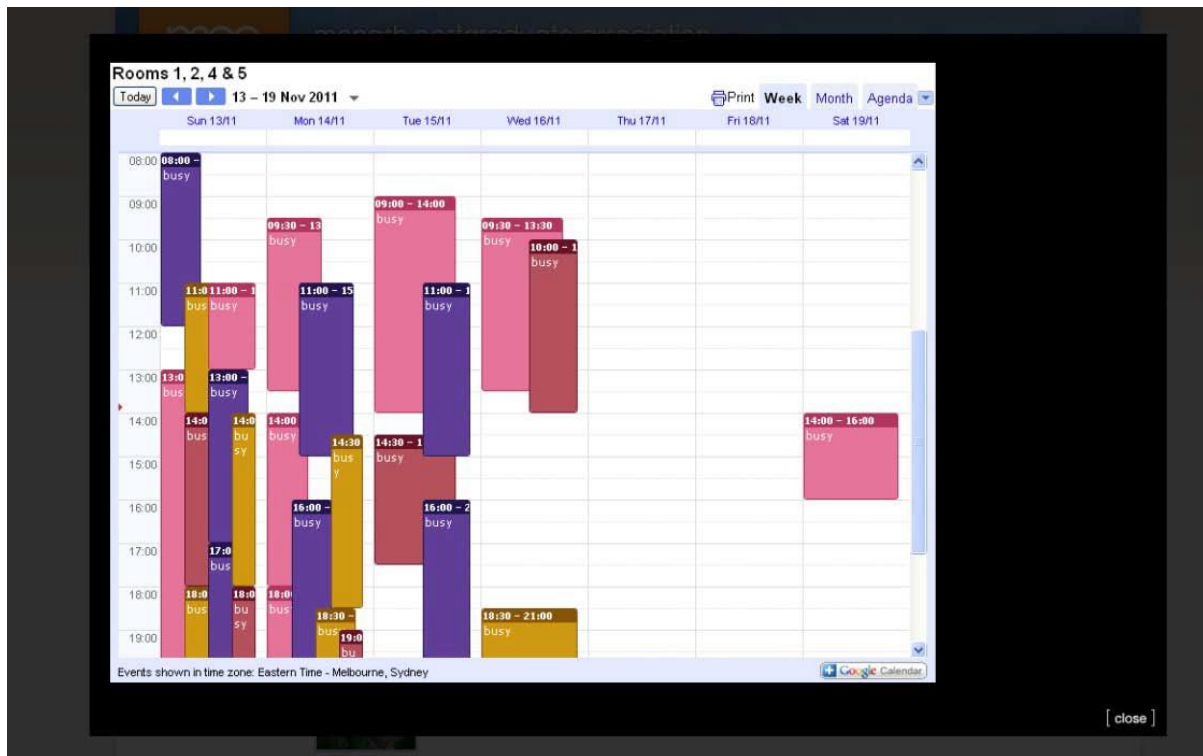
Rooms 1, 2, 4 & 5

Today 13 – 19 Nov 2011

Print Week Month Agenda

Sun 13/11 Mon 14/11 Tue 15/11 Wed 16/11 Thu 17/11 Fri 18/11 Sat 19/11

08:00
09:00
10:00
11:00
12:00
13:00
14:00
15:00
16:00
17:00
18:00
19:00

08:00 – busy

09:30 – 13 busy

09:00 – 14:00 busy

09:30 – 13:30 busy

10:00 – 1 busy

11:0 bus

11:00 – 1 busy

11:00 – 15 busy

11:00 – 1 busy

13:0 bus

13:00 – busy

14:0 bus

14:0 bu sy

14:00 busy

14:30 bus y

14:30 – 1 busy

14:00 – 16:00 busy

16:00 – busy

16:00 – 2 busy

17:0 bus

18:0 bus

18:0 bu sy

18:0 bus

18:30 – bus

19:0 bu

18:30 – 21:00 busy

Events shown in time zone: Eastern Time - Melbourne, Sydney

Google Calendar

[ close ]